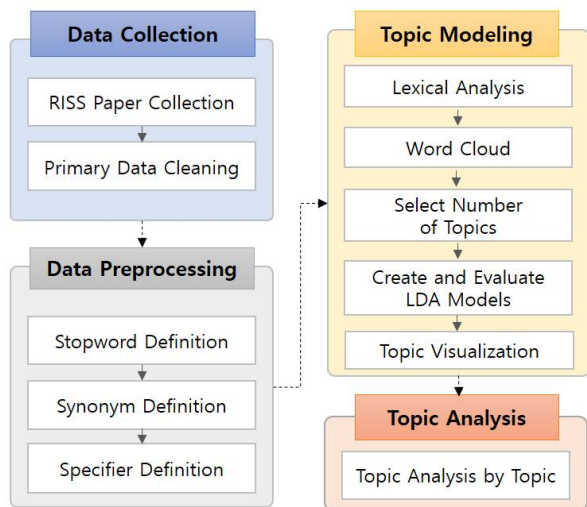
Data Collection

RISS Paper Collection

Primary Data Cleaning

Data Preprocessing

Stopword Definition

Synonym Definition

Specifier Definition

Topic Modeling

Lexical Analysis

Word Cloud

Select Number of Topics

Create and Evaluate LDA Models

Topic Visualization

Topic Analysis

Topic Analysis by Topic